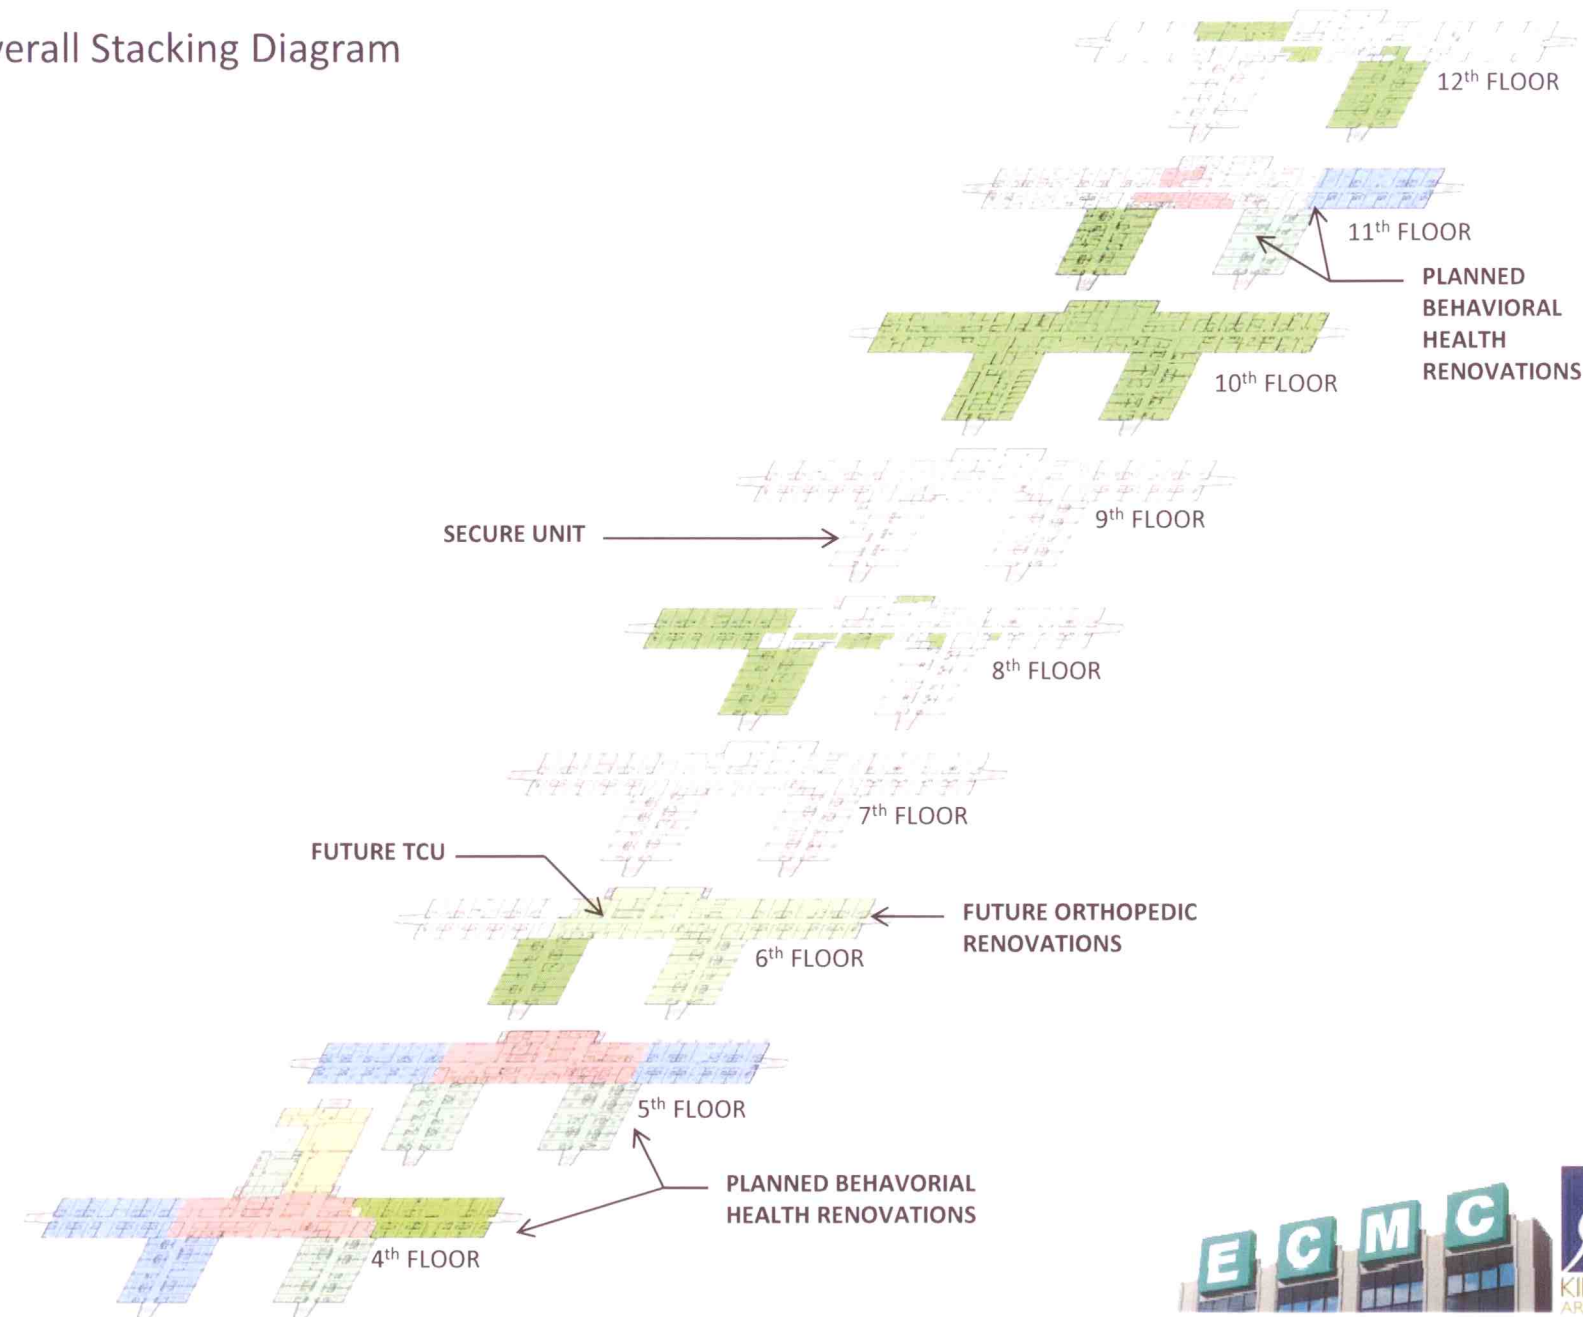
verall Stacking Diagram

12th FLOOR

11th FLOOR

PLANNED BEHAVIORAL HEALTH RENOVATIONS

10th FLOOR

SECURE UNIT

9th FLOOR

8th FLOOR

7th FLOOR

FUTURE TCU

FUTURE ORTHOPEDIC RENOVATIONS

6th FLOOR

5th FLOOR

PLANNED BEHAVORIAL HEALTH RENOVATIONS

4th FLOOR

ECMC

KI

AR